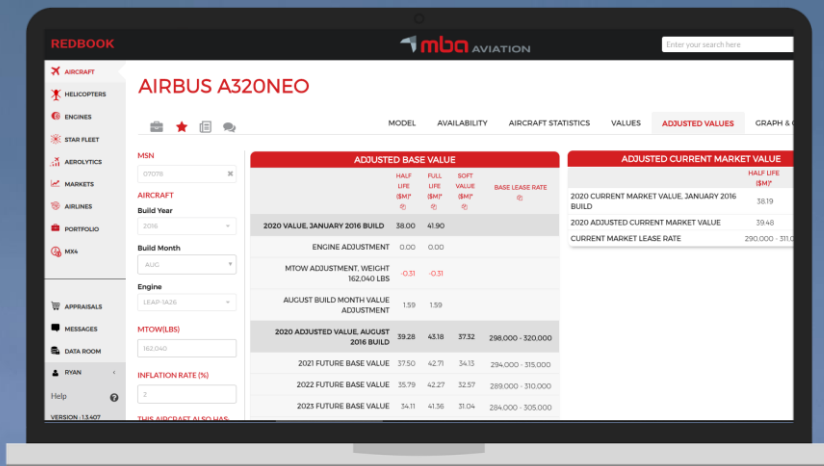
REDBOOK

mba AVIATION

Enter your search here

AIRCRAFT
HELICOPTERS
ENGINES
STAR FLEET
AEROLYTICS
MARKETS
AIRLINES
PORTFOLIO
MX4

APPRAISALS
MESSAGES
DATA ROOM
RYAN
Help
VERSION - 1.3.407

AIRBUS A320NEO

MODEL AVAILABILITY AIRCRAFT STATISTICS VALUES ADJUSTED VALUES GRAPH & C

MSN
07078

AIRCRAFT
Build Year
2016
Build Month
AUG
Engine
LEAP-1A26

MTOW(LBS)
162,040

INFLATION RATE (%)
2

THIS AIRCRAFT ALSO HAS:

ADJUSTED BASE VALUE

| | HALF LIFE (\$M)* | FULL LIFE (\$M)* | SOFT VALUE (\$M)* | BASE LEASE RATE |
|---|---|---|---|---|
| 2020 VALUE, JANUARY 2016 BUILD | 38.00 | 41.90 | | |
| ENGINE ADJUSTMENT | 0.00 | 0.00 | | |
| MTOW ADJUSTMENT, WEIGHT 162,040 LBS | -0.31 | -0.31 | | |
| AUGUST BUILD MONTH VALUE ADJUSTMENT | 1.59 | 1.59 | | |
| 2020 ADJUSTED VALUE, AUGUST 2016 BUILD | 39.28 | 43.18 | 37.32 | 298,000 - 320,000 |
| 2021 FUTURE BASE VALUE | 37.50 | 42.71 | 34.13 | 294,000 - 315,000 |
| 2022 FUTURE BASE VALUE | 35.79 | 42.27 | 32.57 | 289,000 - 310,000 |
| 2023 FUTURE BASE VALUE | 34.11 | 41.36 | 31.04 | 284,000 - 305,000 |

ADJUSTED CURRENT MARKET VALUE

| | HALF LIFE (\$M)* |
|---|---|
| 2020 CURRENT MARKET VALUE, JANUARY 2016 BUILD | 38.19 |
| 2020 ADJUSTED CURRENT MARKET VALUE | 39.48 |
| CURRENT MARKET LEASE RATE | 290,000 - 311,0 |